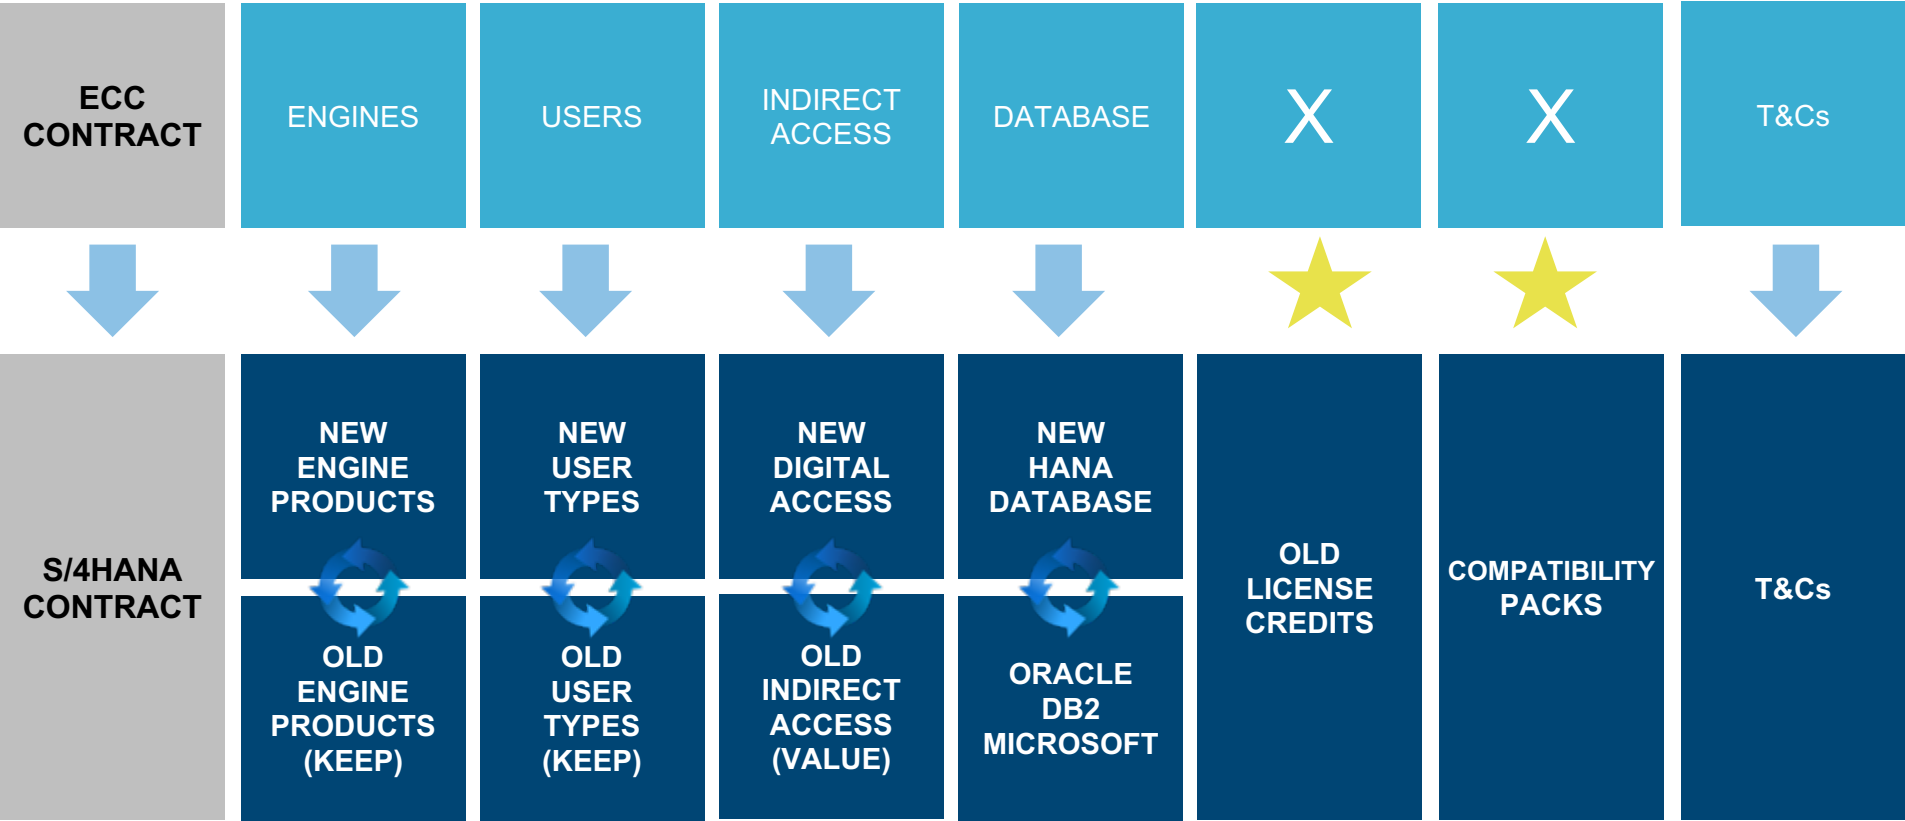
ECC CONTRACT

ENGINES

USERS

INDIRECT ACCESS

DATABASE

X

X

T&Cs

S/4HANA CONTRACT

NEW ENGINE PRODUCTS

OLD ENGINE PRODUCTS (KEEP)

NEW USER TYPES

OLD USER TYPES (KEEP)

NEW DIGITAL ACCESS

OLD INDIRECT ACCESS (VALUE)

NEW HANA DATABASE

ORACLE DB2 MICROSOFT

OLD LICENSE CREDITS

COMPATIBILITY PACKS

T&Cs